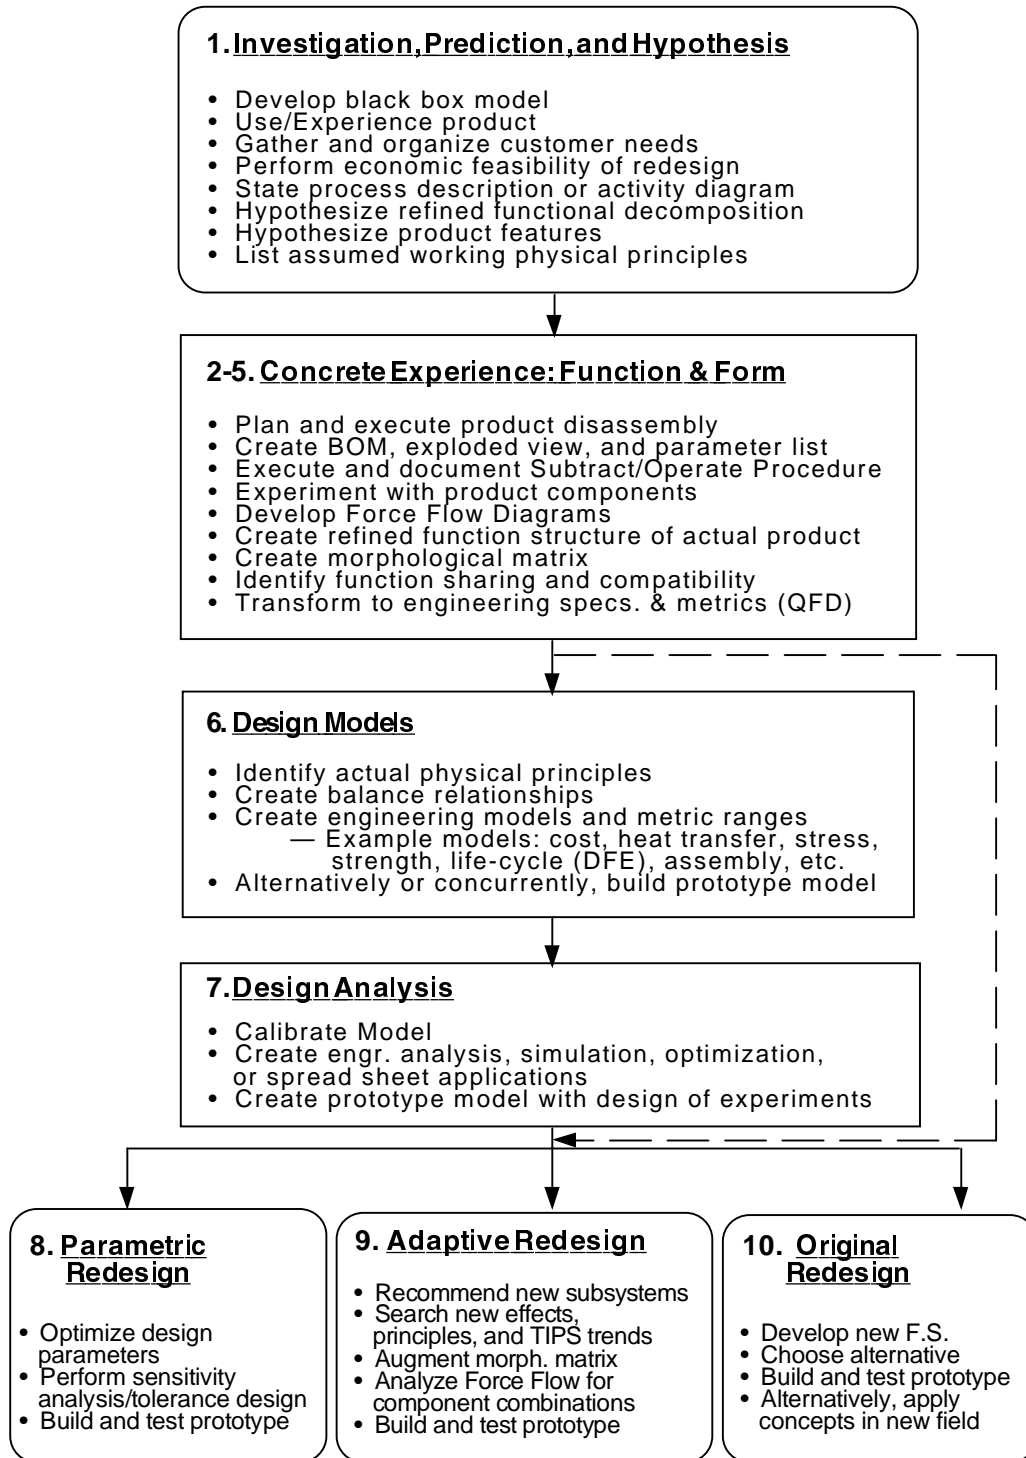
1. Investigation, Prediction, and Hypothesis

• Develop black box model
• Use/Experience product
• Gather and organize customer needs
• Perform economic feasibility of redesign
• State process description or activity diagram
• Hypothesize refined functional decomposition
• Hypothesize product features
• List assumed working physical principles

2-5. Concrete Experience: Function & Form

• Plan and execute product disassembly
• Create BOM, exploded view, and parameter list
• Execute and document Subtract/Operate Procedure
• Experiment with product components
• Develop Force Flow Diagrams
• Create refined function structure of actual product
• Create morphological matrix
• Identify function sharing and compatibility
• Transform to engineering specs. & metrics (QFD)

6. Design Models

• Identify actual physical principles
• Create balance relationships
• Create engineering models and metric ranges
— Example models: cost, heat transfer, stress, strength, life-cycle (DFE), assembly, etc.
• Alternatively or concurrently, build prototype model

7. Design Analysis

• Calibrate Model
• Create engr. analysis, simulation, optimization, or spread sheet applications
• Create prototype model with design of experiments

8. Parametric Redesign

• Optimize design parameters
• Perform sensitivity analysis/tolerance design
• Build and test prototype

9. Adaptive Redesign

• Recommend new subsystems
• Search new effects, principles, and TIPS trends
• Augment morph. matrix
• Analyze Force Flow for component combinations
• Build and test prototype

10. Original Redesign

• Develop new F.S.
• Choose alternative
• Build and test prototype
• Alternatively, apply concepts in new field